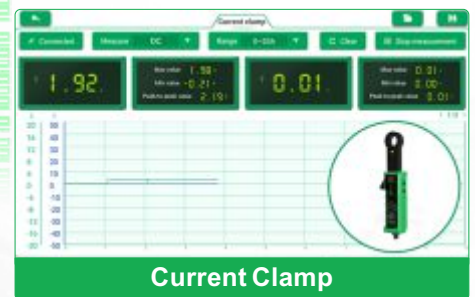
Current clamp

Connected

Measure DC

Range 0~20A

Clear

Stop measurement

1.92

Max value 1.98

Min value -0.21

Peak-to-peak value 2.19

0.01

Max value 0.01

Min value 0.00

Peak-to-peak value 0.01

20 30
15 20
10 10
5 0
0 -10
-5 -20
-10 -30
-15 -40
-20 -50

Current Clamp